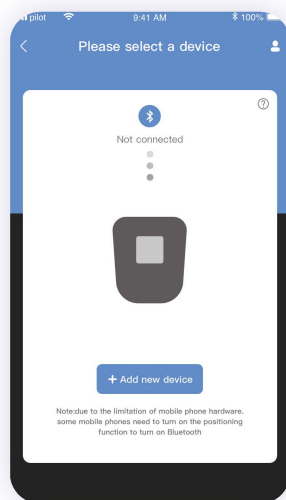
pilot 9:41 AM 100%

<

Please select a device

?

Not connected

+ Add new device

Note:due to the limitation of mobile phone hardware. some mobile phones need to turn on the positioning function to turn on Bluetooth